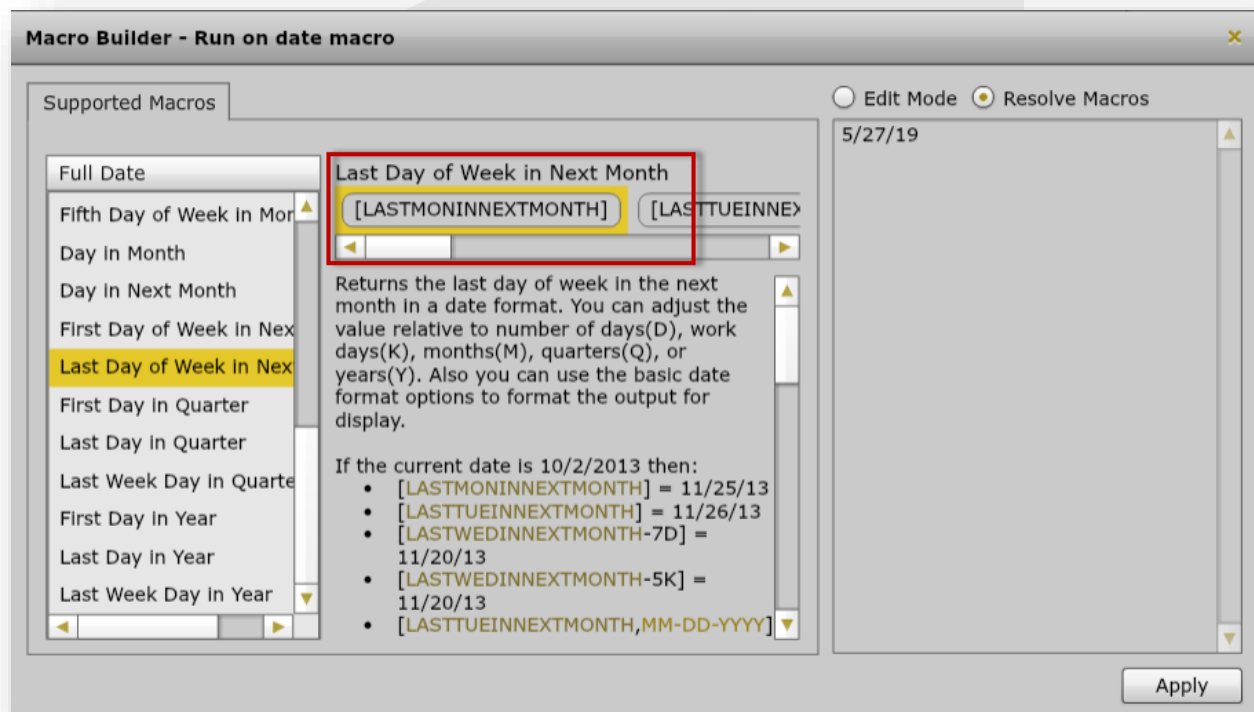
Macro Builder - Run on date macro

Supported Macros

Full Date

Fifth Day of Week in Mon
Day in Month
Day in Next Month
First Day of Week in Nex
Last Day of Week in Nex
First Day in Quarter
Last Day in Quarter
Last Week Day in Quarte
First Day in Year
Last Day in Year
Last Week Day in Year

Last Day of Week in Next Month

[LASTMONINNEXTMONTH] [LASTTUEINNEX

Returns the last day of week in the next month in a date format. You can adjust the value relative to number of days(D), work days(K), months(M), quarters(Q), or years(Y). Also you can use the basic date format options to format the output for display.

If the current date is 10/2/2013 then:
- [LASTMONINNEXTMONTH] = 11/25/13
- [LASTTUEINNEXTMONTH] = 11/26/13
- [LASTWEDINNEXTMONTH-7D] = 11/20/13
- [LASTWEDINNEXTMONTH-5K] = 11/20/13
- [LASTTUEINNEXTMONTH,MM-DD-YYYY]

Edit Mode Resolve Macros

5/27/19

Apply